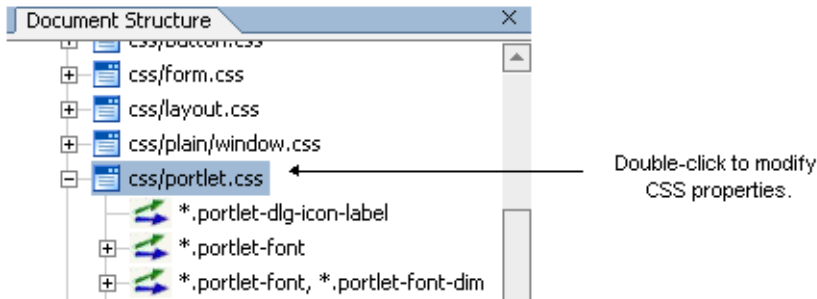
Document Structure

css/button.css

css/form.css

css/layout.css

css/plain/window.css

css/portlet.css

*.portlet-dlg-icon-label

*.portlet-font

*.portlet-font, *.portlet-font-dim

Double-click to modify CSS properties.